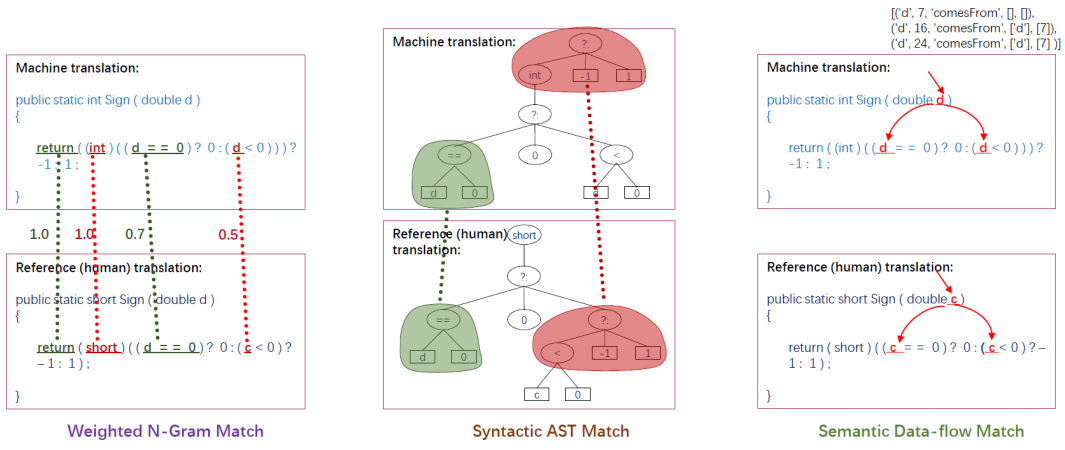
Machine translation:

public static int Sign ( double d )
{
return ( ( int ) ( ( d = = 0 ) ? 0 : ( d < 0 ) ) ) ? -1 : 1 ;
}

1.0 1.0 0.7 0.5

Reference (human) translation:

public static short Sign ( double d )
{
return ( short ) ( ( d = = 0 ) ? 0 : ( c < 0 ) ? –1 : 1 ) ;
}

Weighted N-Gram Match

Machine translation:

?
int
-1
1
?:
==
0
<
d
0
0
0

Reference (human) translation:
short
?:
==
0
?:
<
-1
1
d
0
c
0

Syntactic AST Match

[('d', 7, 'comesFrom', [], []),
('d', 16, 'comesFrom', ['d'], [7]),
('d', 24, 'comesFrom', ['d'], [7] )]

Machine translation:

public static int Sign ( double d )
{
return ( ( int ) ( ( d = = 0 ) ? 0 : ( d < 0 ) ) ) ? -1 : 1 ;
}

Reference (human) translation:

public static short Sign ( double c )
{
return ( short ) ( ( c = = 0 ) ? 0 : ( c < 0 ) ? – 1 : 1 ) ;
}

Semantic Data-flow Match